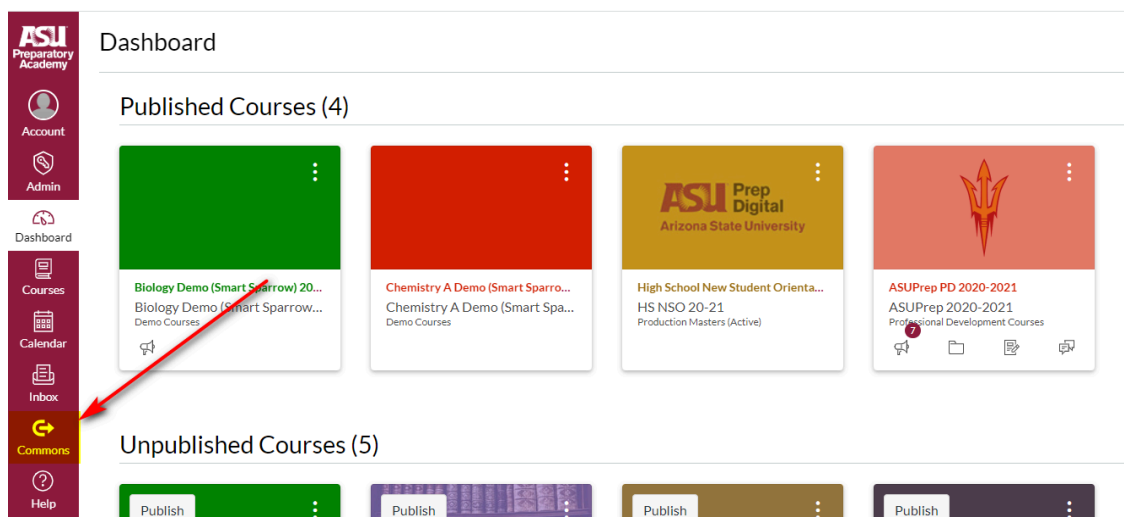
ASU Preparatory Academy

Account

Admin

Dashboard

Courses

Calendar

Inbox

Commons

Help

Dashboard

Published Courses (4)

Biology Demo (Smart Sparrow) 20...
Biology Demo (Smart Sparrow...
Demo Courses

Chemistry A Demo (Smart Sparro...
Chemistry A Demo (Smart Spa...
Demo Courses

ASU Prep Digital
Arizona State University

High School New Student Orienta...
HS NSO 20-21
Production Masters (Active)

ASUPrep PD 2020-2021
ASUPrep 2020-2021
Professional Development Courses
7

Unpublished Courses (5)

Publish

Publish

Publish

Publish